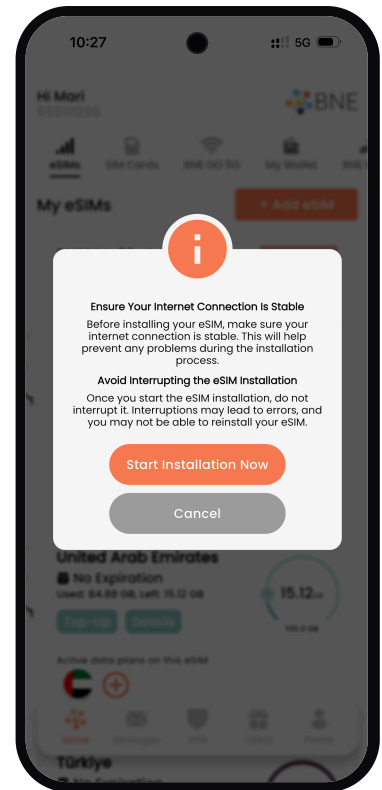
10:27

5G

Hi Mari

BNE

eSIMs

SIM Cards

BNE GO 5G

My Wallet

My eSIMs

+ Add eSIM

i

Ensure Your Internet Connection Is Stable

Before installing your eSIM, make sure your internet connection is stable. This will help prevent any problems during the installation process.

Avoid Interrupting the eSIM Installation

Once you start the eSIM installation, do not interrupt it. Interruptions may lead to errors, and you may not be able to reinstall your eSIM.

Start Installation Now

Cancel

United Arab Emirates

No Expiration

Used: 34.88 GB, Left: 15.12 GB

15.12

Top-Up

Details

Active data plans on this eSIM

Home

Messages

VPN

Offers

Profile

Türkiye

No Expiration